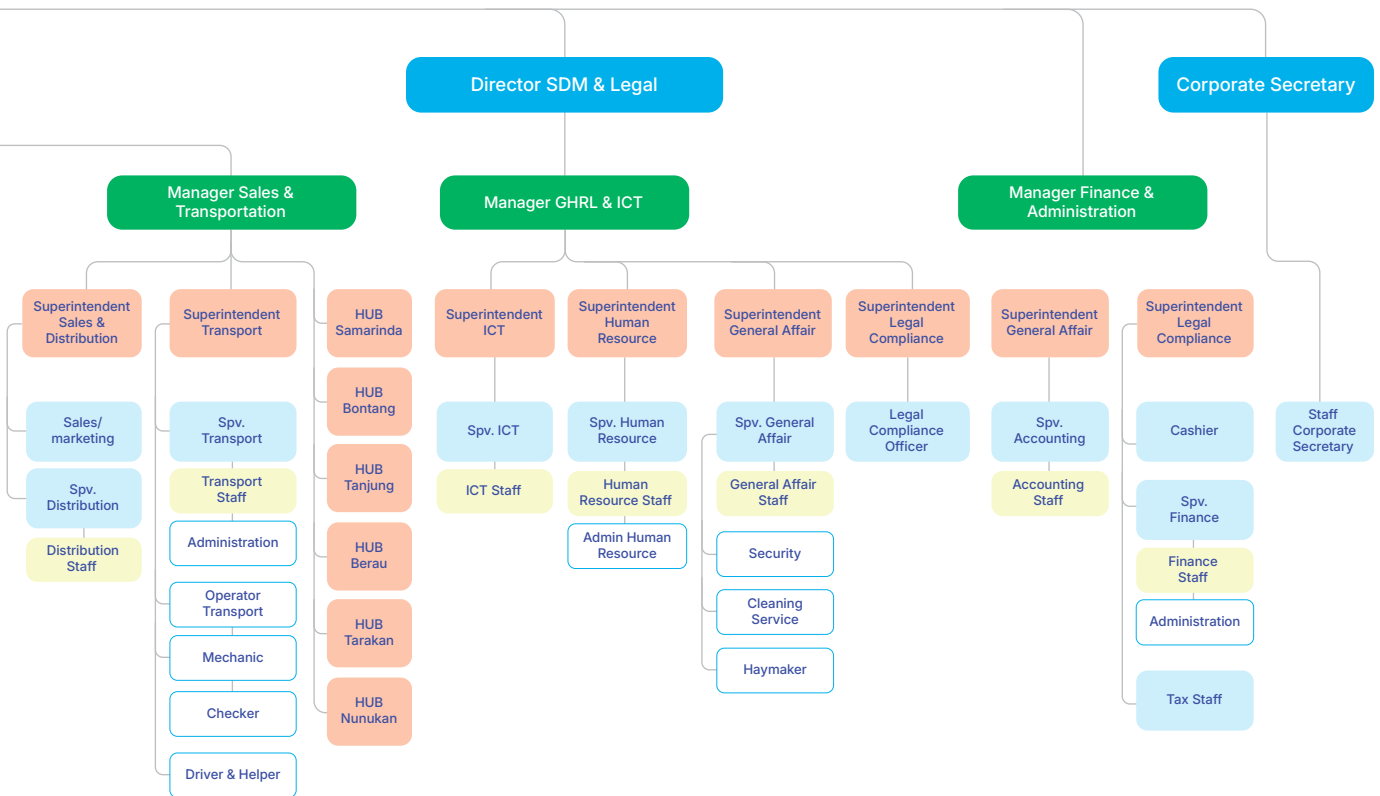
Director SDM & Legal

Corporate Secretary

Manager Sales & Transportation

Manager GHRL & ICT

Manager Finance & Administration

Superintendent Sales & Distribution

Sales/ marketing

Spv. Distribution

Distribution Staff

Superintendent Transport

Spv. Transport

Transport Staff

Administration

Operator Transport

Mechanic

Checker

Driver & Helper

HUB Samarinda

HUB Bontang

HUB Tanjung

HUB Berau

HUB Tarakan

HUB Nunukan

Superintendent ICT

Spv. ICT

ICT Staff

Superintendent Human Resource

Spv. Human Resource

Human Resource Staff

Admin Human Resource

Superintendent General Affair

Spv. General Affair

General Affair Staff

Security

Cleaning Service

Haymaker

Superintendent Legal Compliance

Legal Compliance Officer

Superintendent General Affair

Spv. Accounting

Accounting Staff

Superintendent Legal Compliance

Cashier

Spv. Finance

Finance Staff

Administration

Tax Staff

Staff Corporate Secretary